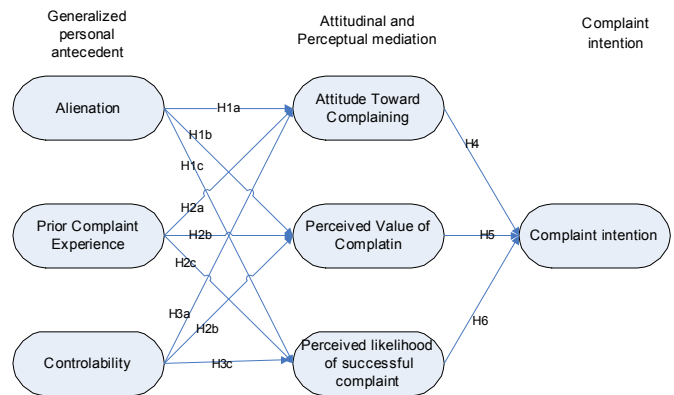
Generalized personal antecedent

Attitudinal and Perceptual mediation

Complaint intention

Alienation

H1a

H1b

H1c

Attitude Toward Complaining

H4

Prior Complaint Experience

H2a

H2b

H2c

Perceived Value of Complatin

H5

Complaint intention

H3a

H2b

Controlability

H3c

Perceived likelihood of successful complaint

H6